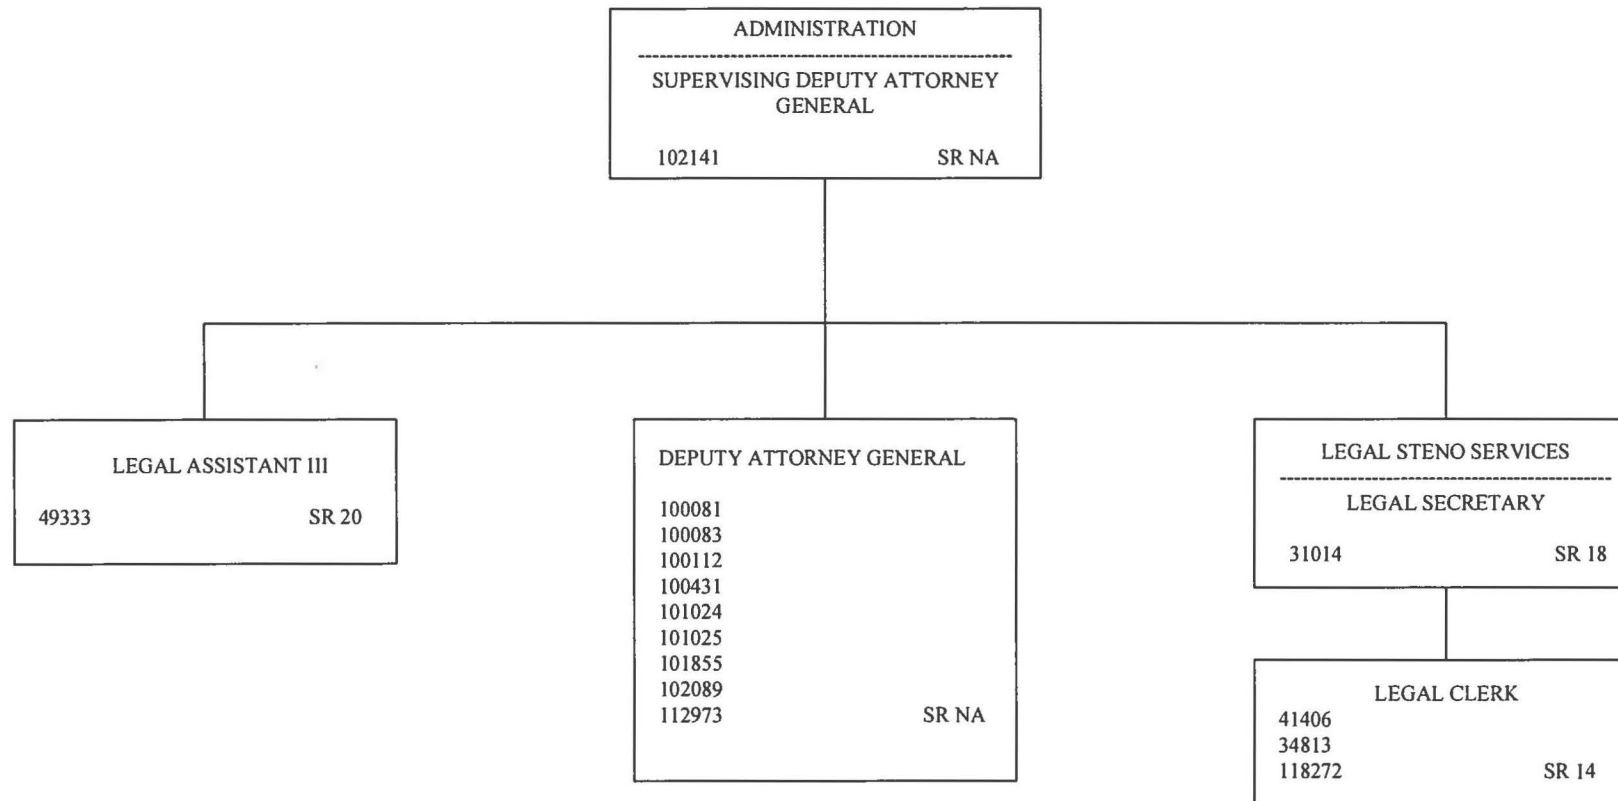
ADMINISTRATION

SUPERVISING DEPUTY ATTORNEY GENERAL

102141 SR NA

LEGAL ASSISTANT III

49333 SR 20

DEPUTY ATTORNEY GENERAL

100081
100083
100112
100431
101024
101025
101855
102089
112973 SR NA

LEGAL STENO SERVICES

LEGAL SECRETARY

31014 SR 18

LEGAL CLERK

41406
34813
118272 SR 14